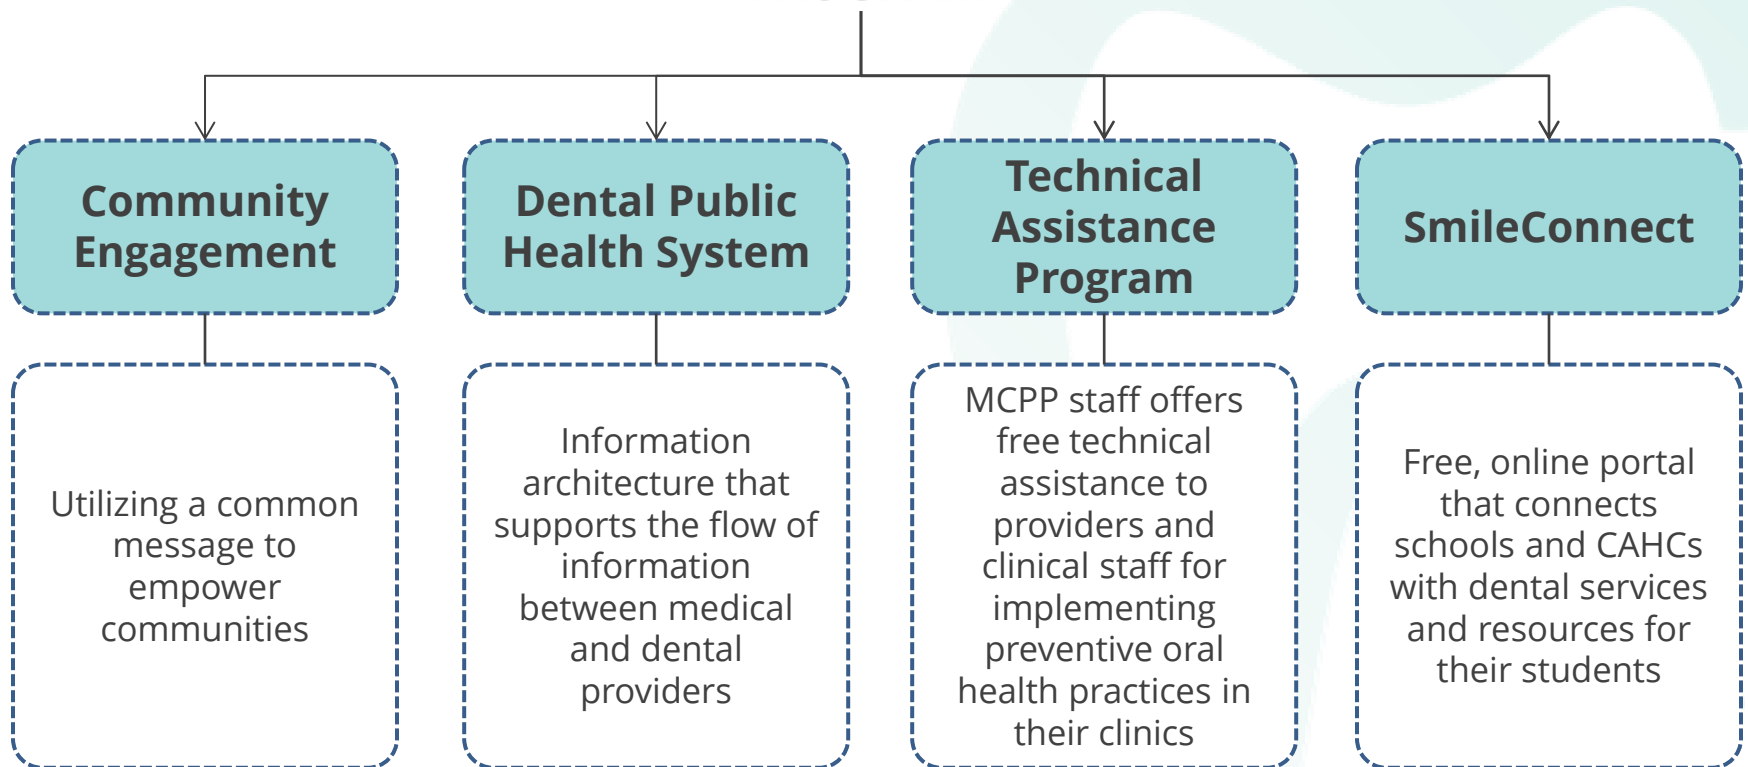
Community Engagement

Utilizing a common message to empower communities

Dental Public Health System

Information architecture that supports the flow of information between medical and dental providers

Technical Assistance Program

MCPP staff offers free technical assistance to providers and clinical staff for implementing preventive oral health practices in their clinics

SmileConnect

Free, online portal that connects schools and CAHCs with dental services and resources for their students